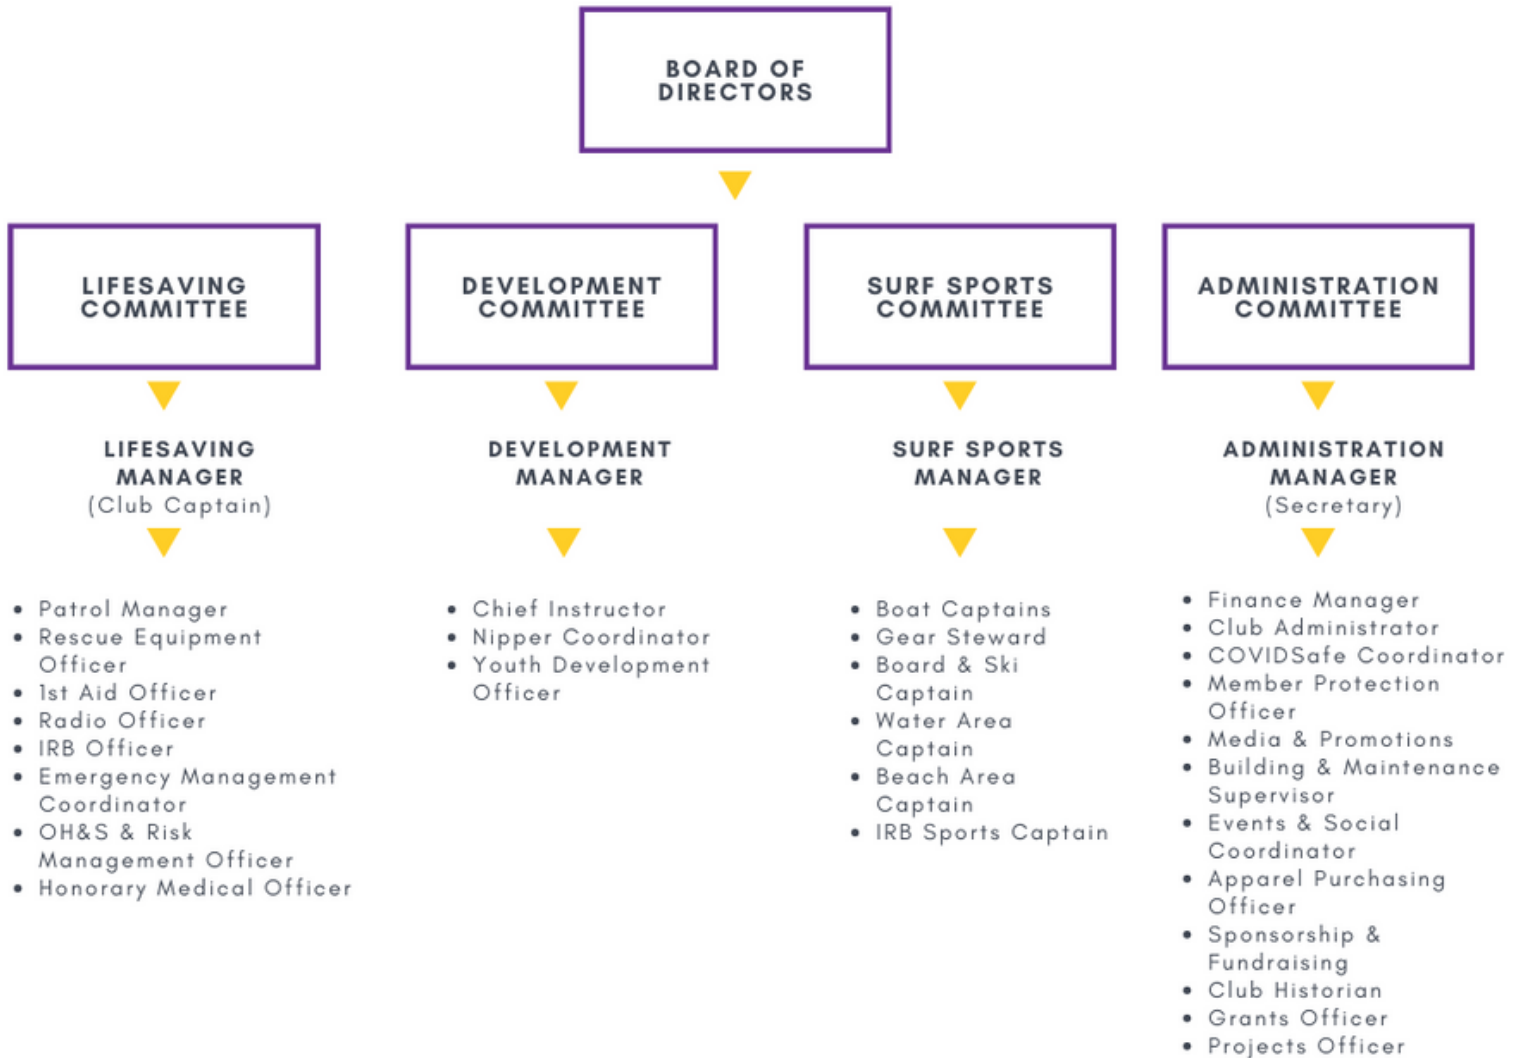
BOARD OF DIRECTORS

LIFESAVING COMMITTEE

DEVELOPMENT COMMITTEE

SURF SPORTS COMMITTEE

ADMINISTRATION COMMITTEE

LIFESAVING MANAGER
(Club Captain)

- Patrol Manager
- Rescue Equipment Officer
- 1st Aid Officer
- Radio Officer
- IRB Officer
- Emergency Management Coordinator
- OH&S & Risk Management Officer
- Honorary Medical Officer

DEVELOPMENT MANAGER

- Chief Instructor
- Nipper Coordinator
- Youth Development Officer

SURF SPORTS MANAGER

- Boat Captains
- Gear Steward
- Board & Ski Captain
- Water Area Captain
- Beach Area Captain
- IRB Sports Captain

ADMINISTRATION MANAGER
(Secretary)

- Finance Manager
- Club Administrator
- COVIDSafe Coordinator
- Member Protection Officer
- Media & Promotions
- Building & Maintenance Supervisor
- Events & Social Coordinator
- Apparel Purchasing Officer
- Sponsorship & Fundraising
- Club Historian
- Grants Officer
- Projects Officer